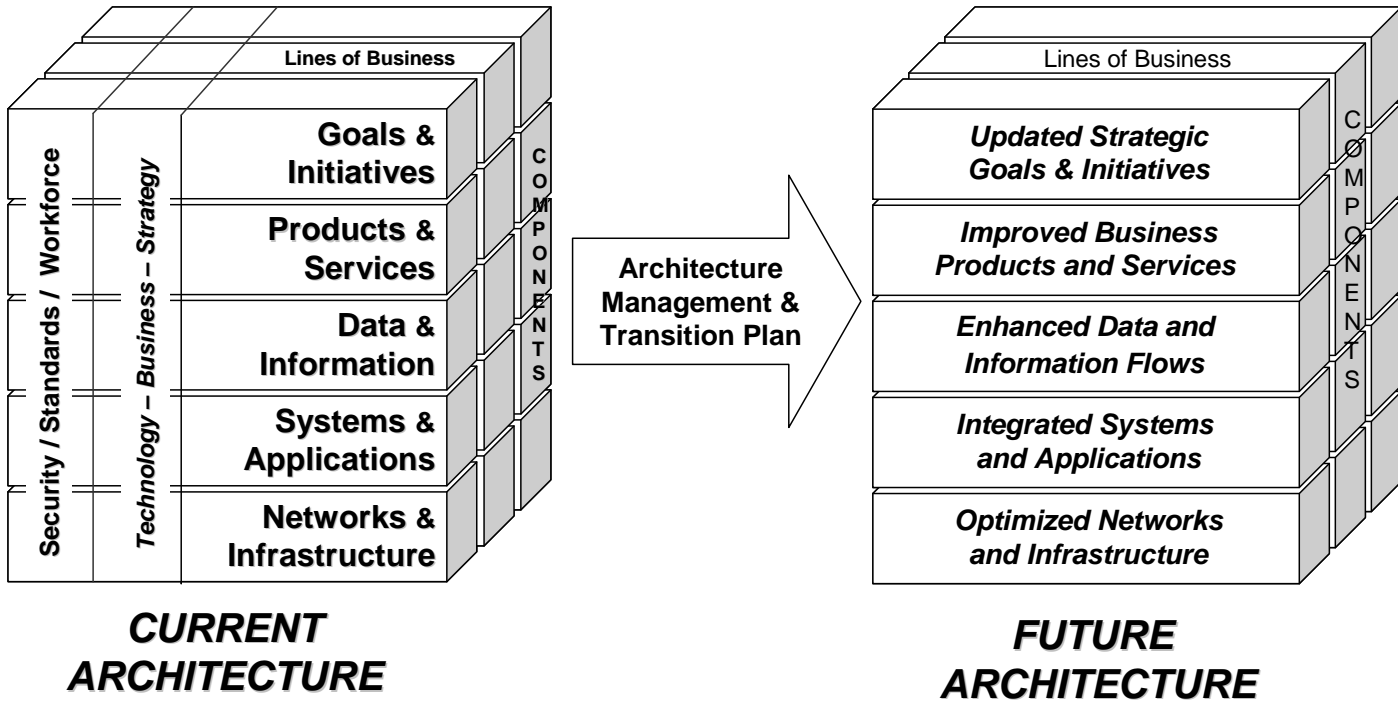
Lines of Business

Security / Standards / Workforce

Technology – Business – Strategy

Goals & Initiatives

Products & Services

Data & Information

Systems & Applications

Networks & Infrastructure

C O M P O N E N T S

CURRENT ARCHITECTURE

Architecture Management & Transition Plan

Lines of Business

Updated Strategic Goals & Initiatives

Improved Business Products and Services

Enhanced Data and Information Flows

Integrated Systems and Applications

Optimized Networks and Infrastructure

C O M P O N E N T S

FUTURE ARCHITECTURE